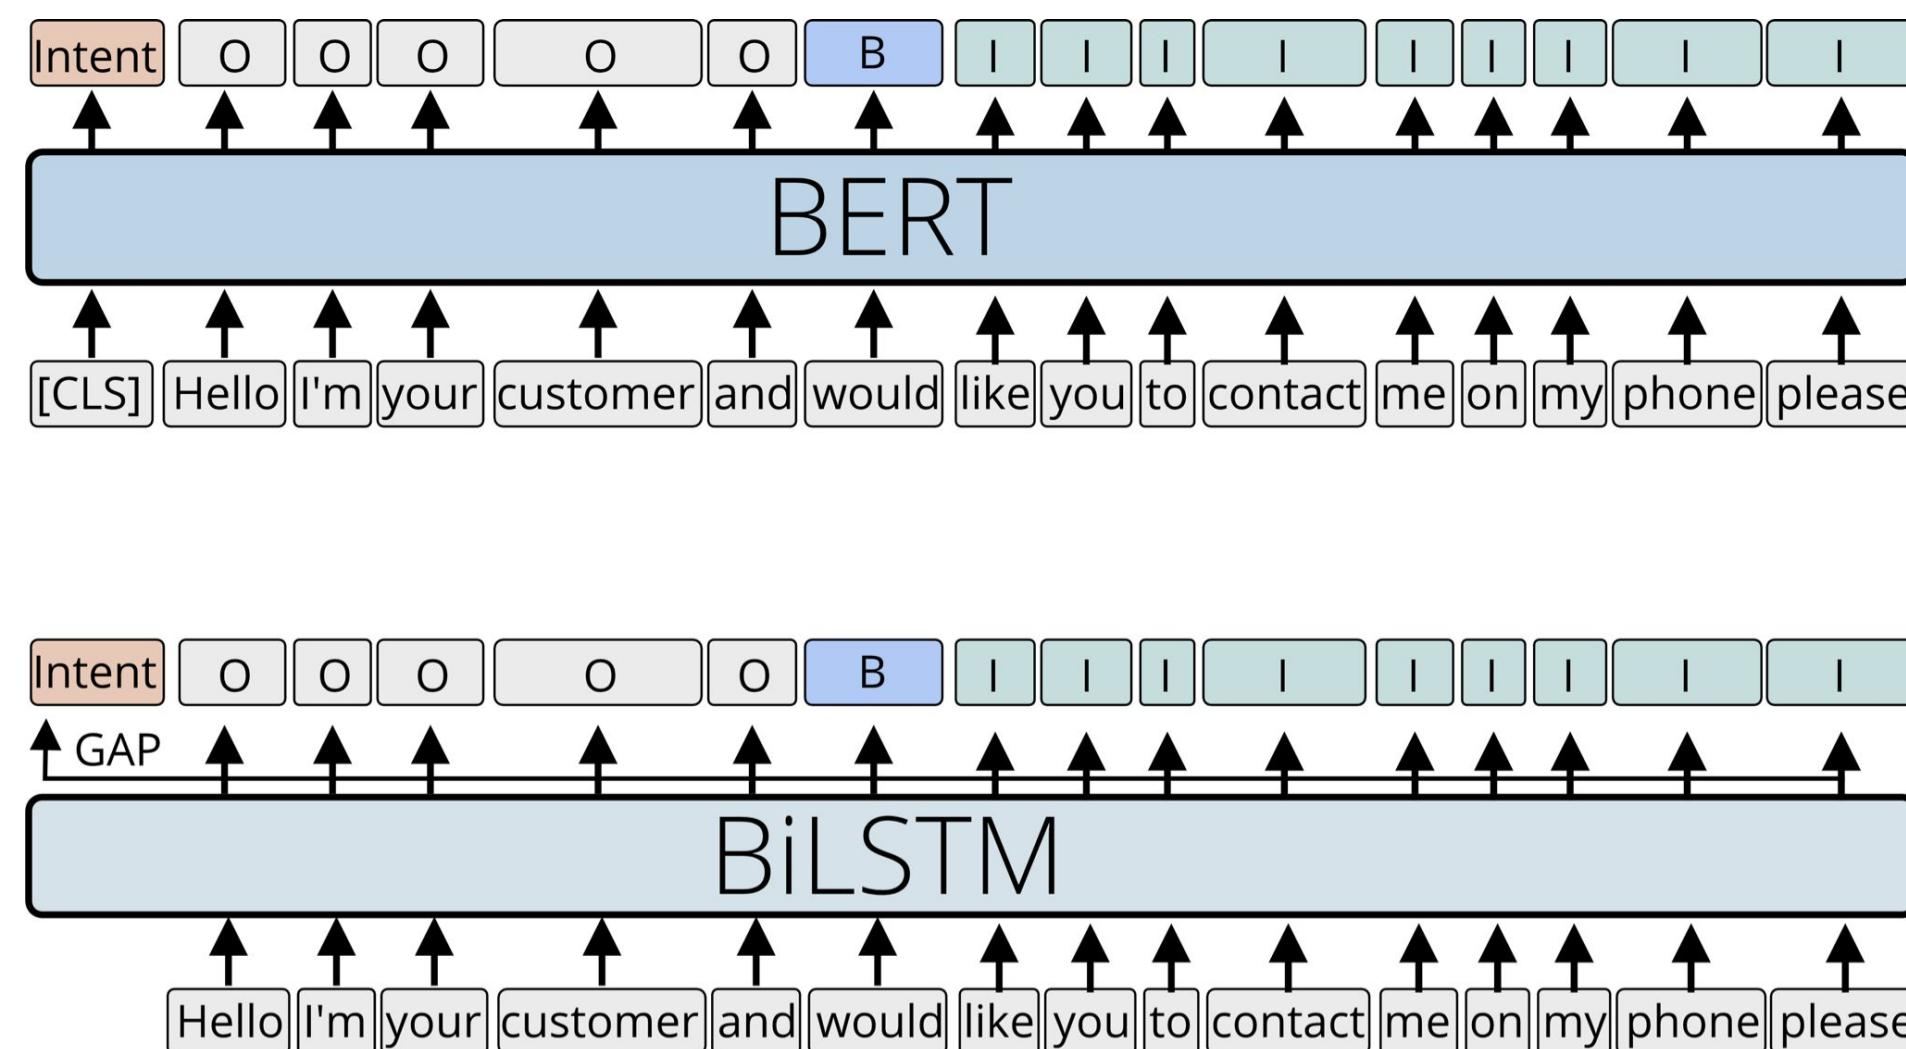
Intent O O O O O B I I I I I I I I I

BERT

[CLS] Hello I'm your customer and would like you to contact me on my phone please

Intent O O O O O B I I I I I I I I I

GAP

BiLSTM

Hello I'm your customer and would like you to contact me on my phone please